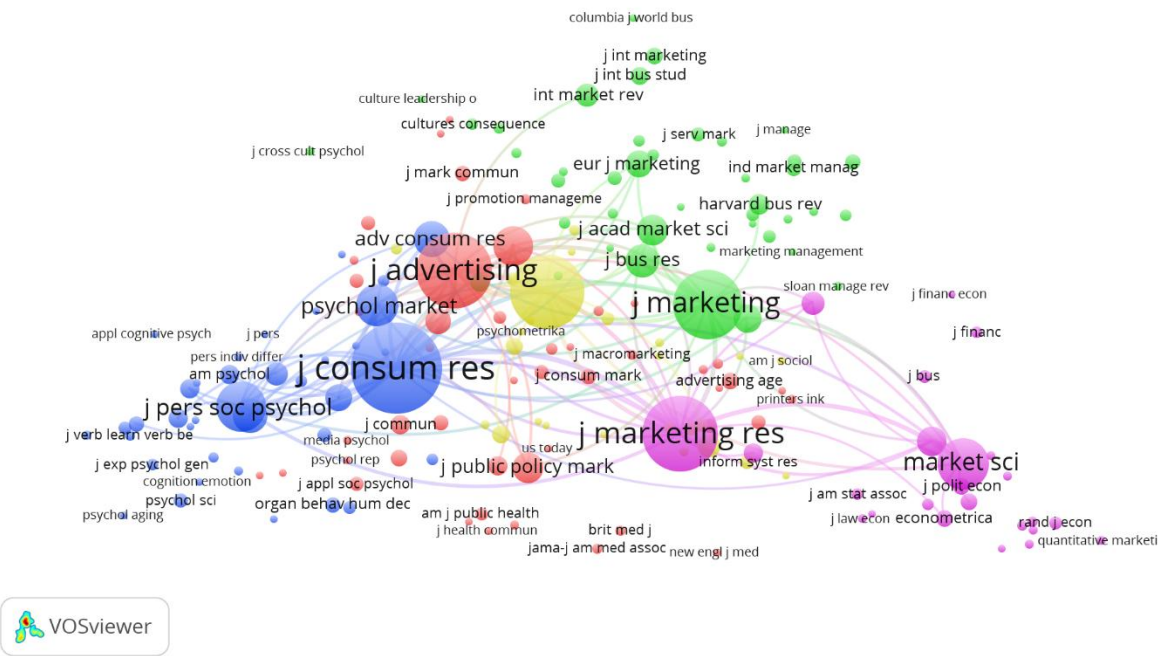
columbia j world bus
j int marketing
j int bus stud
culture leadership o
int market rev
cultures consequence
j manage
j serv mark
j cross cult psychol
eur j marketing
ind market manag
j mark commun
j promotion manageme
harvard bus rev
j acad market sci
adv consum res
marketing management
j advertising
j bus res
sloan manage rev
j financ econ
psychol market
j marketing
appl cognitive psych
j pers
psychometrika
j financ
pers indiv differ
j macromarketing
am j sociol
am psychol
j consum res
j consum mark
j bus
advertising age
printers ink
j pers soc psychol
j commun
j marketing res
j verb learn verb be
media psychol
market sci
us today
j exp psychol gen
psychol rep
j public policy mark
inform syst res
cognition emotion
j appl soc psychol
j polit econ
psychol sci
j am stat assoc
organ behav hum dec
am j public health
psychol aging
j law econ
econometrica
rand j econ
j health commun
brit med j
quantitative marketi
jama-j am med assoc
new engl j med
VOSviewer